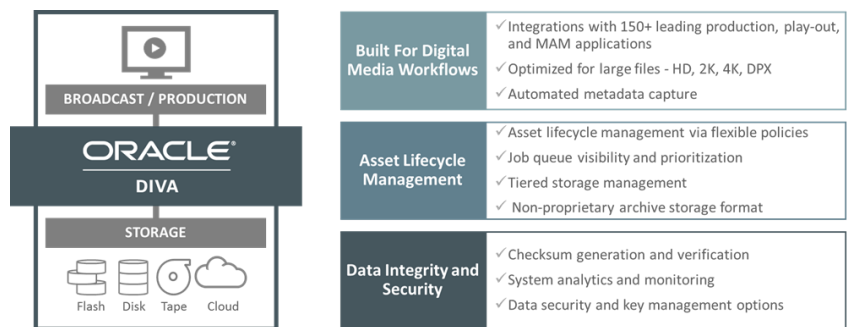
BROADCAST / PRODUCTION

ORACLE®

DIVA

STORAGE

Flash Disk Tape Cloud

Built For Digital Media Workflows

✓ Integrations with 150+ leading production, play-out, and MAM applications

✓ Optimized for large files - HD, 2K, 4K, DPX

✓ Automated metadata capture

Asset Lifecycle Management

✓ Asset lifecycle management via flexible policies

✓ Job queue visibility and prioritization

✓ Tiered storage management

✓ Non-proprietary archive storage format

Data Integrity and Security

✓ Checksum generation and verification

✓ System analytics and monitoring

✓ Data security and key management options